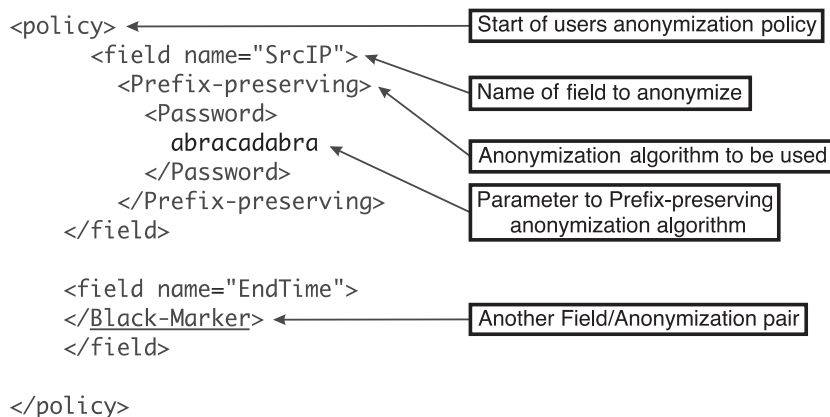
```
<policy>
    <field name="SrcIP">
      <Prefix-preserving>
        <Password>
          abracadabra
        </Password>
      </Prefix-preserving>
  </field>

  <field name="EndTime">
  </Black-Marker>
  </field>

</policy>
```

Start of users anonymization policy

Name of field to anonymize

Anonymization algorithm to be used

Parameter to Prefix-preserving anonymization algorithm

Another Field/Anonymization pair